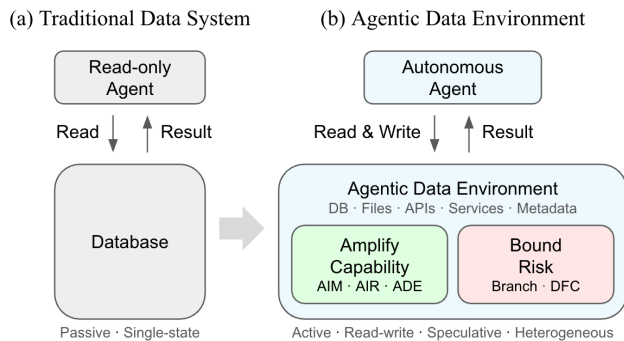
(a) Traditional Data System

Read-only Agent

Read

Result

Database

Passive · Single-state

(b) Agentic Data Environment

Autonomous Agent

Read & Write

Result

Agentic Data Environment

DB · Files · APIs · Services · Metadata

Amplify Capability

AIM · AIR · ADE

Bound Risk

Branch · DFC

Active · Read-write · Speculative · Heterogeneous